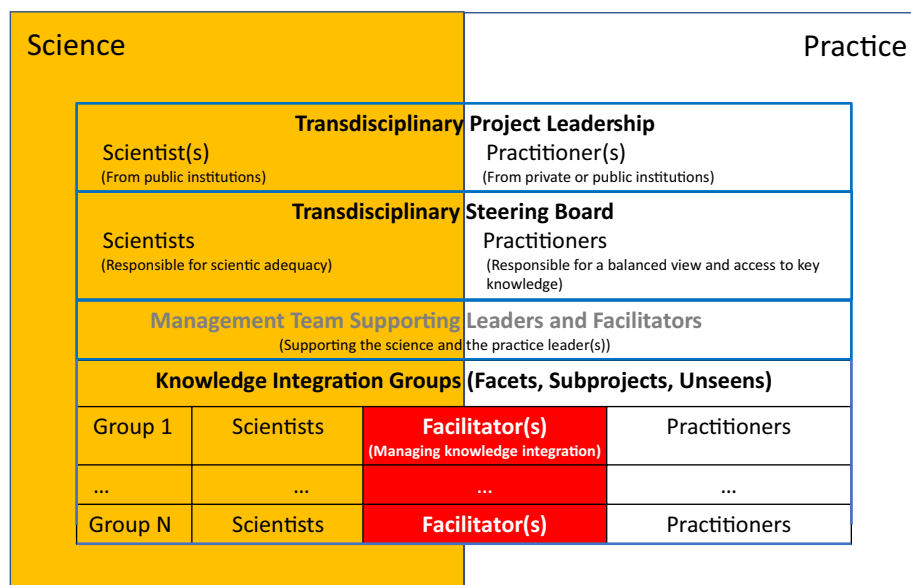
Science

Practice

Transdisciplinary Project Leadership

Scientist(s)
(From public institutions)

Practitioner(s)
(From private or public institutions)

Transdisciplinary Steering Board

Scientists
(Responsible for scientic adequacy)

Practitioners
(Responsible for a balanced view and access to key knowledge)

Management Team Supporting Leaders and Facilitators
(Supporting the science and the practice leader(s))

Knowledge Integration Groups (Facets, Subprojects, Unseens)

| Group 1 | Scientists | Facilitator(s) (Managing knowledge integration) | Practitioners |
|---|---|---|---|
| ... | ... | ... | ... |
| Group N | Scientists | Facilitator(s) | Practitioners |